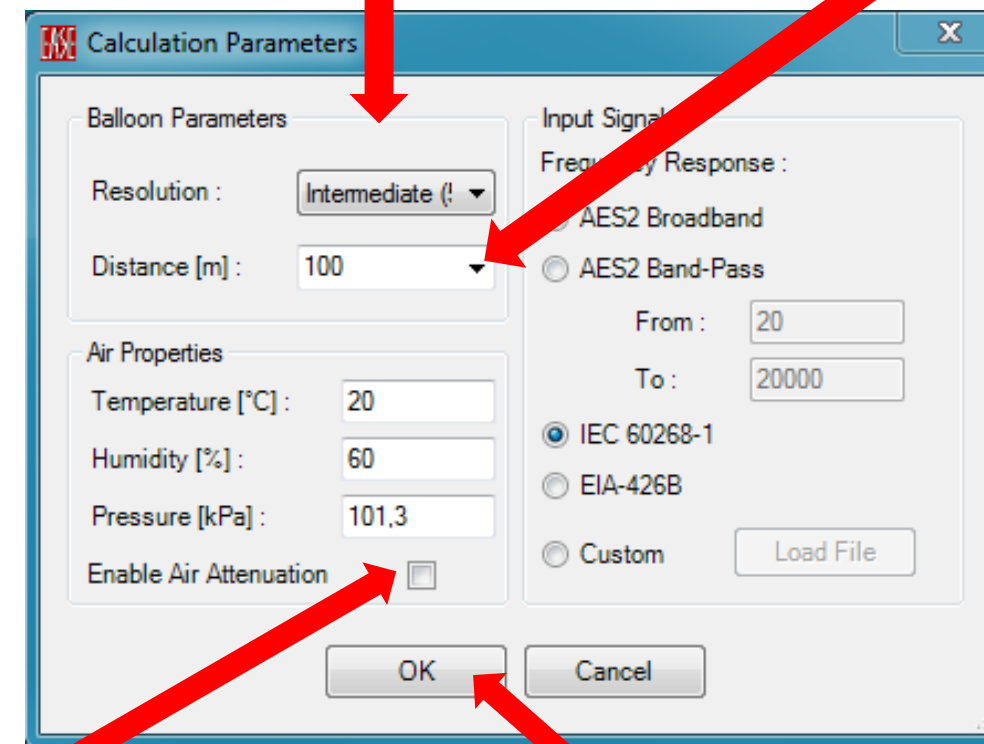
Calculation Parameters

X

Balloon Parameters

Resolution : Intermediate (!

Distance [m] : 100

Air Properties

Temperature [°C] : 20

Humidity [%] : 60

Pressure [kPa] : 101,3

Enable Air Attenuation

Input Signal

Freq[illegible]y Response :

AES2 Broadband

AES2 Band-Pass

From : 20

To : 20000

IEC 60268-1

EIA-426B

Custom

Load File

OK

Cancel